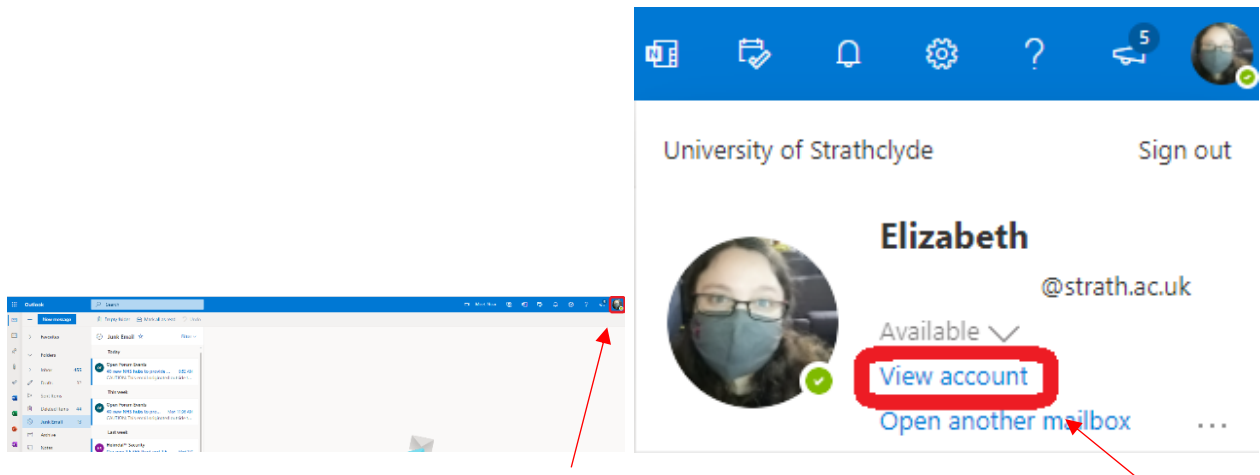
Outlook
Search
New message
Favorites
Folders
Inbox
Drafts
Sent Items
Deleted Items
Junk Email
Archive
Notes
Junk Email
Today
Open Haven Events
This week
Open Haven Events
Last week

5
University of Strathclyde
Sign out
Elizabeth
@strath.ac.uk
Available
View account
Open another mailbox
...